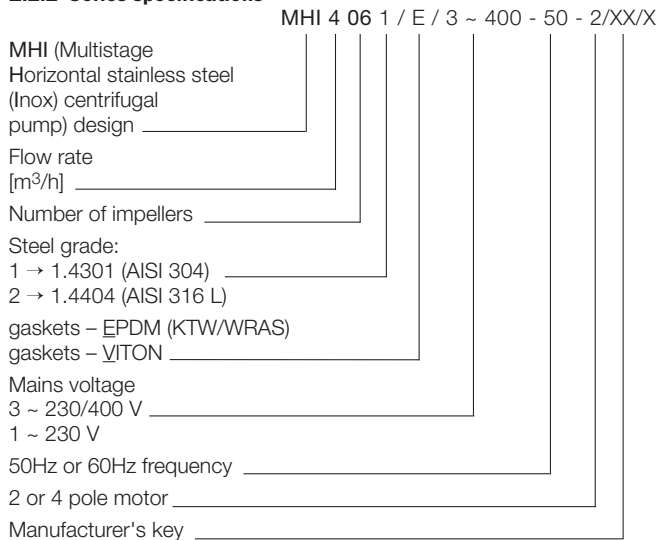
2.2.2 Series specifications

MHI 4 06 1 / E / 3 ~ 400 - 50 - 2/XX/X

MHI (Multistage Horizontal stainless steel (Inox) centrifugal pump) design

Flow rate [m$^3$/h]

Number of impellers

Steel grade:
1 → 1.4301 (AISI 304)
2 → 1.4404 (AISI 316 L)

gaskets – EPDM (KTW/WRAS)
gaskets – VITON

Mains voltage
3 ~ 230/400 V
1 ~ 230 V

50Hz or 60Hz frequency

2 or 4 pole motor

Manufacturer's key